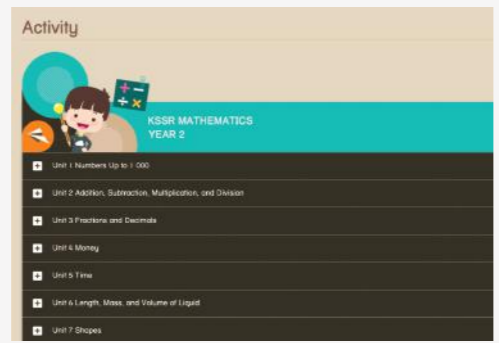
Activity

KSSR MATHEMATICS
YEAR 2

Unit 1 Numbers Up to 1 000

Unit 2 Addition, Subtraction, Multiplication, and Division

Unit 3 Fractions and Decimals

Unit 4 Money

Unit 5 Time

Unit 6 Length, Mass, and Volume of Liquid

Unit 7 Shapes